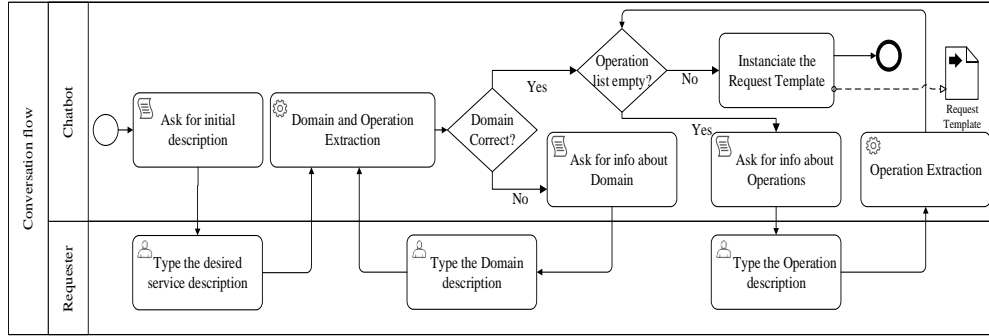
Conversation flow

Chatbot

Requester

Ask for initial description

Domain and Operation Extraction

Domain Correct?

Yes

No

Operation list empty?

No

Yes

Instanciate the Request Template

Request Template

Ask for info about Domain

Ask for info about Operations

Operation Extraction

Type the desired service description

Type the Domain description

Type the Operation description